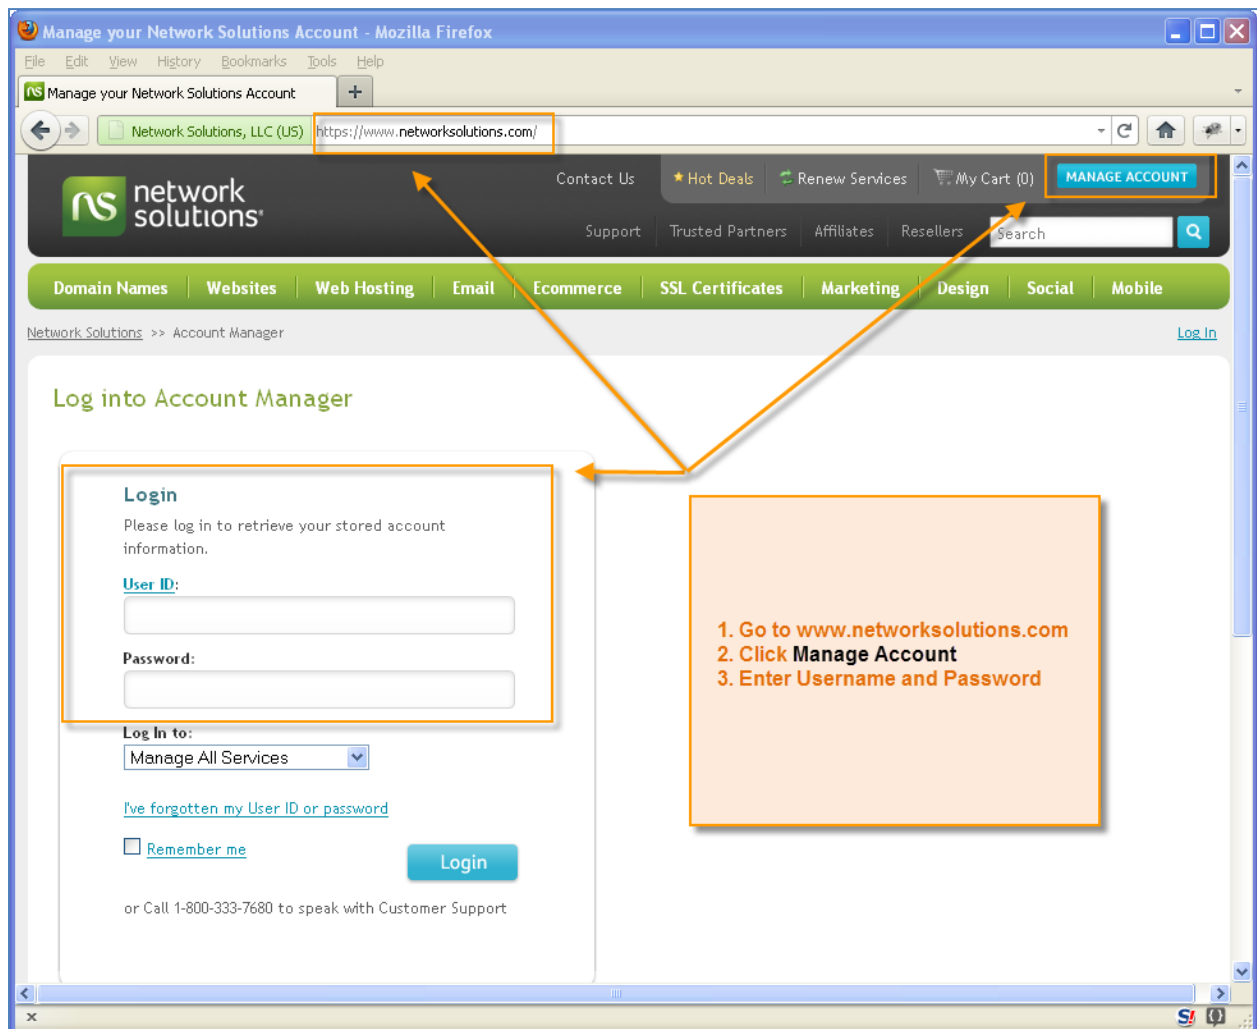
Manage your Network Solutions Account - Mozilla Firefox

File Edit View History Bookmarks Tools Help

Manage your Network Solutions Account +

Network Solutions, LLC (US) https://www.networksolutions.com/

network solutions

Contact Us Hot Deals Renew Services My Cart (0) MANAGE ACCOUNT

Support Trusted Partners Affiliates Resellers Search

Domain Names Websites Web Hosting Email Ecommerce SSL Certificates Marketing Design Social Mobile

Network Solutions >> Account Manager

Log In

Log into Account Manager

Login

Please log in to retrieve your stored account information.

User ID:

Password:

Log In to:

Manage All Services

I've forgotten my User ID or password

Remember me

Login

or Call 1-800-333-7680 to speak with Customer Support

1. Go to www.networksolutions.com
2. Click Manage Account
3. Enter Username and Password